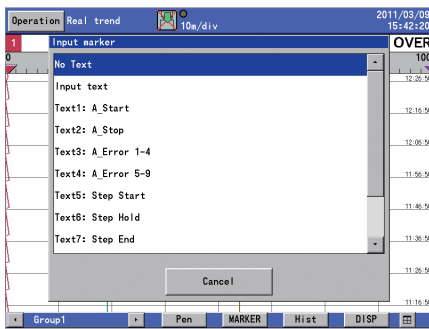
Operation Real trend
10m/div
2011/03/09
15:42:20

1
Input marker
OVER
0
100

No Text
Input text
Text1: A_Start
Text2: A_Stop
Text3: A_Error 1-4
Text4: A_Error 5-9
Text5: Step Start
Text6: Step Hold
Text7: Step End

Cancel

12:26:5
12:16:5
12:06:5
11:56:5
11:46:5
11:36:5
11:26:5
11:16:5

Group1
Pen
MARKER
Hist
DISP